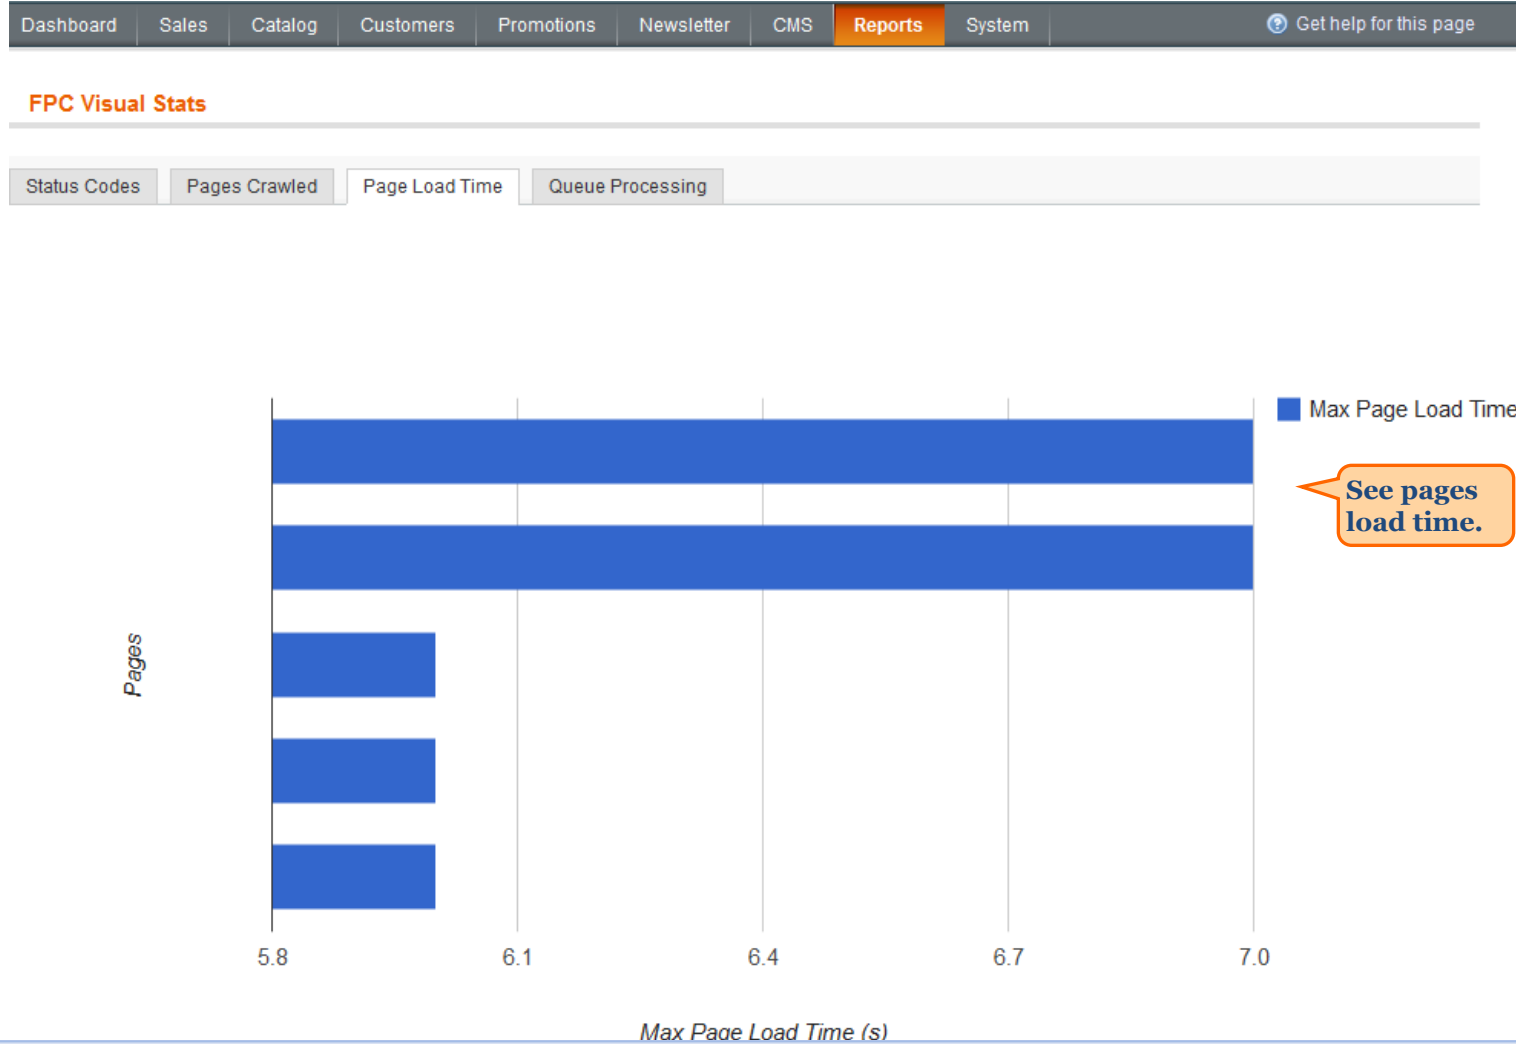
Dashboard Sales Catalog Customers Promotions Newsletter CMS Reports System

Get help for this page

FPC Visual Stats

Status Codes Pages Crawled Page Load Time Queue Processing

Max Page Load Time

See pages load time.

Pages

5.8 6.1 6.4 6.7 7.0

Max Page Load Time (s)